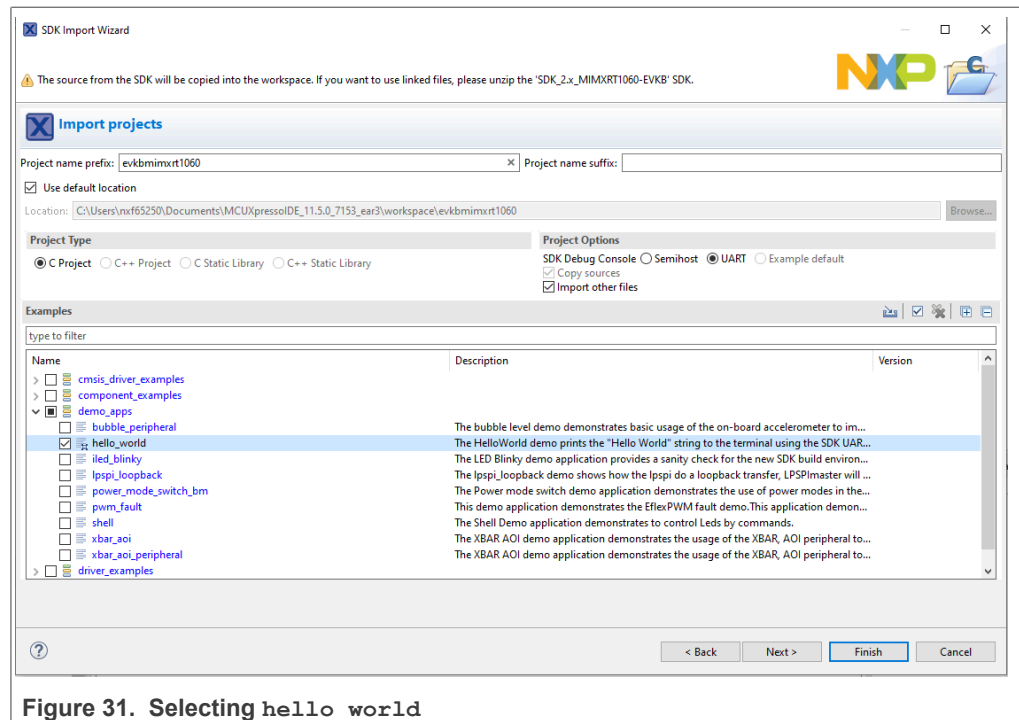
SDK Import Wizard

The source from the SDK will be copied into the workspace. If you want to use linked files, please unzip the 'SDK_2.x_MIMXRT1060-EVKB' SDK.

NXP

Import projects

Project name prefix: evkbmimxrt1060
Project name suffix:

Use default location

Location: C:\Users\nxf65250\Documents\MCUXpressoIDE_11.5.0_7153_ear3\workspace\evkbmimxrt1060 Browse...

Project Type
C Project C++ Project C Static Library C++ Static Library

Project Options
SDK Debug Console Semihost UART Example default
Copy sources
Import other files

Examples

type to filter

| Name | Description | Version |
|---|---|---|
| cmsis_driver_examples | | |
| component_examples | | |
| demo_apps | | |
| bubble_peripheral | The bubble level demo demonstrates basic usage of the on-board accelerometer to im... | |
| hello_world | The HelloWorld demo prints the "Hello World" string to the terminal using the SDK UAR... | |
| iled_blinky | The LED Blinky demo application provides a sanity check for the new SDK build environ... | |
| lpspi_loopback | The lpspi_loopback demo shows how the lpspi do a loopback transfer, LPSPImaster will ... | |
| power_mode_switch_bm | The Power mode switch demo application demonstrates the use of power modes in the... | |
| pwm_fault | This demo application demonstrates the EflexPWM fault demo.This application demon... | |
| shell | The Shell Demo application demonstrates to control Leds by commands. | |
| xbar_aoi | The XBAR AOI demo application demonstrates the usage of the XBAR, AOI peripheral to... | |
| xbar_aoi_peripheral | The XBAR AOI demo application demonstrates the usage of the XBAR, AOI peripheral to... | |
| driver_examples | | |

? < Back Next > Finish Cancel

Figure 31. Selecting hello world